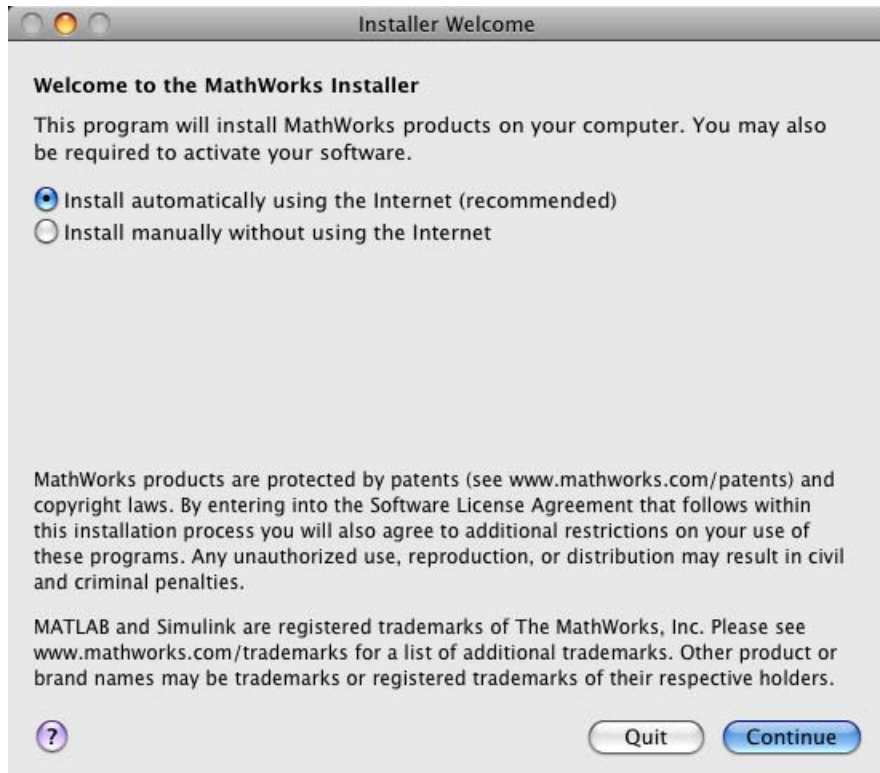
Installer Welcome

Welcome to the MathWorks Installer

This program will install MathWorks products on your computer. You may also be required to activate your software.

Install automatically using the Internet (recommended)
Install manually without using the Internet

MathWorks products are protected by patents (see www.mathworks.com/patents) and copyright laws. By entering into the Software License Agreement that follows within this installation process you will also agree to additional restrictions on your use of these programs. Any unauthorized use, reproduction, or distribution may result in civil and criminal penalties.

MATLAB and Simulink are registered trademarks of The MathWorks, Inc. Please see www.mathworks.com/trademarks for a list of additional trademarks. Other product or brand names may be trademarks or registered trademarks of their respective holders.

?

Quit

Continue